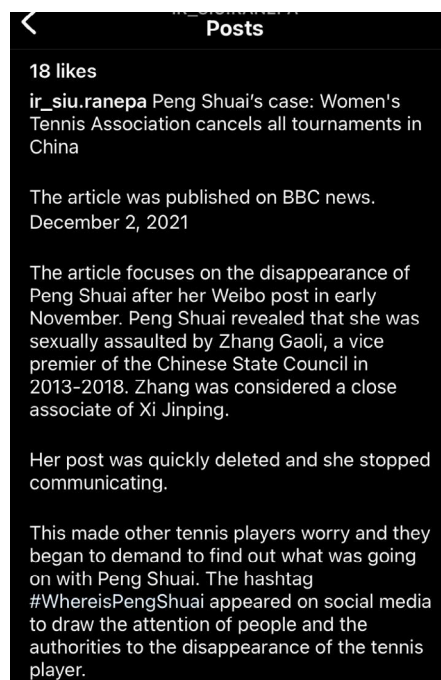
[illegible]
Posts

18 likes

ir_siu.ranepa Peng Shuai's case: Women's Tennis Association cancels all tournaments in China

The article was published on BBC news. December 2, 2021

The article focuses on the disappearance of Peng Shuai after her Weibo post in early November. Peng Shuai revealed that she was sexually assaulted by Zhang Gaoli, a vice premier of the Chinese State Council in 2013-2018. Zhang was considered a close associate of Xi Jinping.

Her post was quickly deleted and she stopped communicating.

This made other tennis players worry and they began to demand to find out what was going on with Peng Shuai. The hashtag #WhereisPengShuai appeared on social media to draw the attention of people and the authorities to the disappearance of the tennis player.